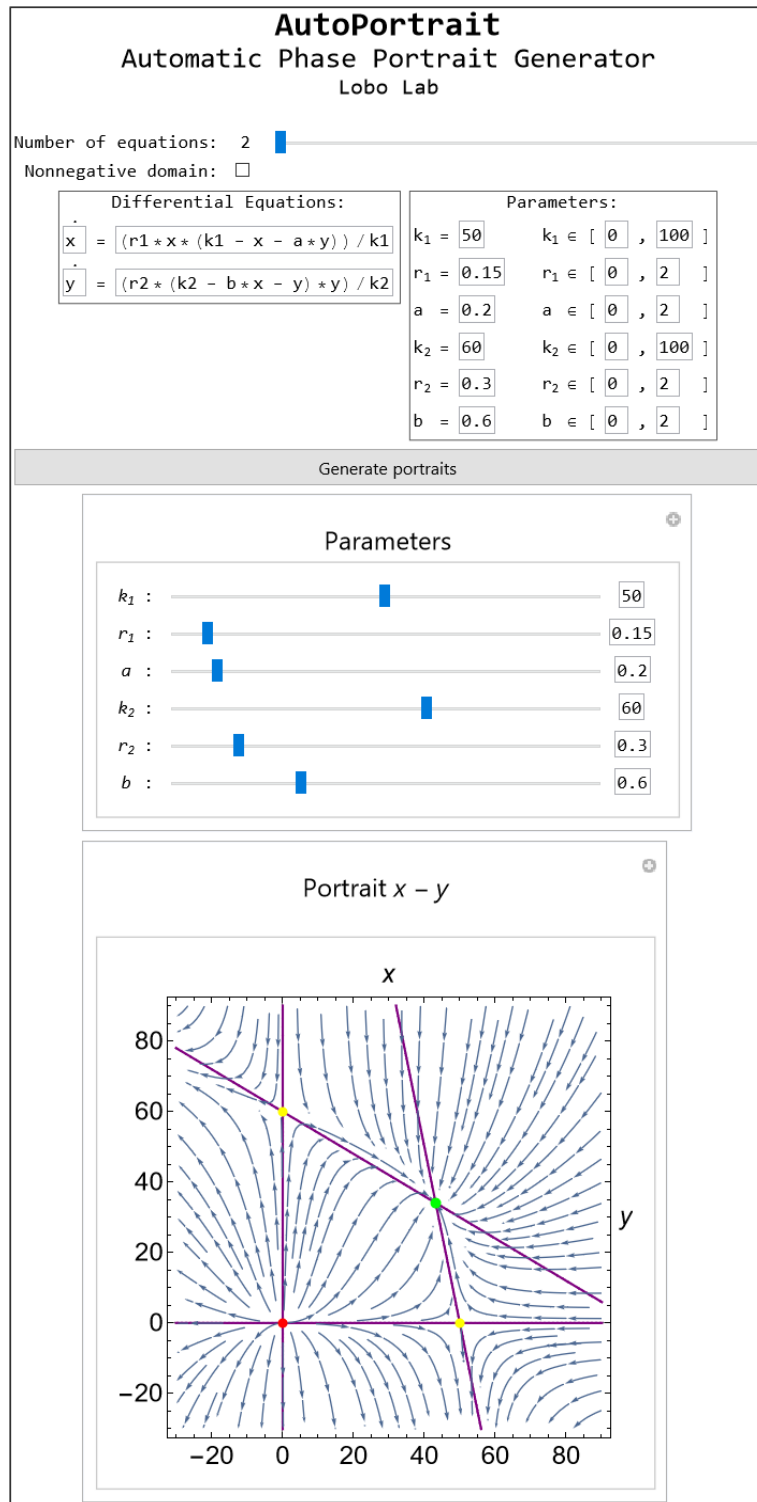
AutoPortrait
Automatic Phase Portrait Generator
Lobo Lab

Number of equations: 2
Nonnegative domain: ☐

Differential Equations:
$\dot{x}$ = (r1 * x * (k1 - x - a * y)) / k1
$\dot{y}$ = (r2 * (k2 - b * x - y) * y) / k2

Parameters:
$k_1$ = 50 $k_1 \in$ [ 0 , 100 ]
$r_1$ = 0.15 $r_1 \in$ [ 0 , 2 ]
a = 0.2 a $\in$ [ 0 , 2 ]
$k_2$ = 60 $k_2 \in$ [ 0 , 100 ]
$r_2$ = 0.3 $r_2 \in$ [ 0 , 2 ]
b = 0.6 b $\in$ [ 0 , 2 ]

Generate portraits

Parameters
$k_1$ : 50
$r_1$ : 0.15
a : 0.2
$k_2$ : 60
$r_2$ : 0.3
b : 0.6

Portrait $x - y$

x
y
80
60
40
20
0
−20
−20 0 20 40 60 80